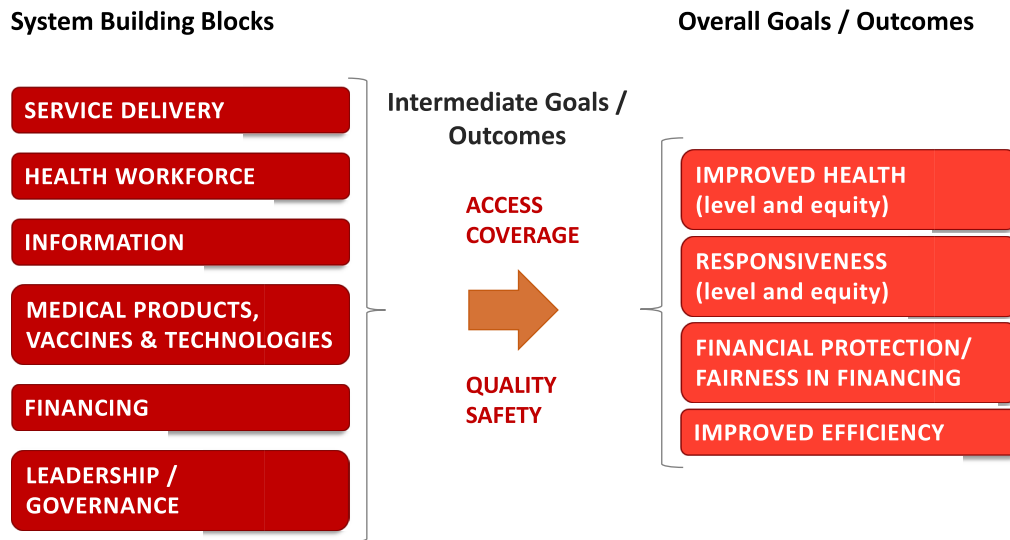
System Building Blocks

SERVICE DELIVERY

HEALTH WORKFORCE

INFORMATION

MEDICAL PRODUCTS, VACCINES & TECHNOLOGIES

FINANCING

LEADERSHIP / GOVERNANCE

Intermediate Goals / Outcomes

ACCESS
COVERAGE

QUALITY
SAFETY

Overall Goals / Outcomes

IMPROVED HEALTH (level and equity)

RESPONSIVENESS (level and equity)

FINANCIAL PROTECTION/ FAIRNESS IN FINANCING

IMPROVED EFFICIENCY